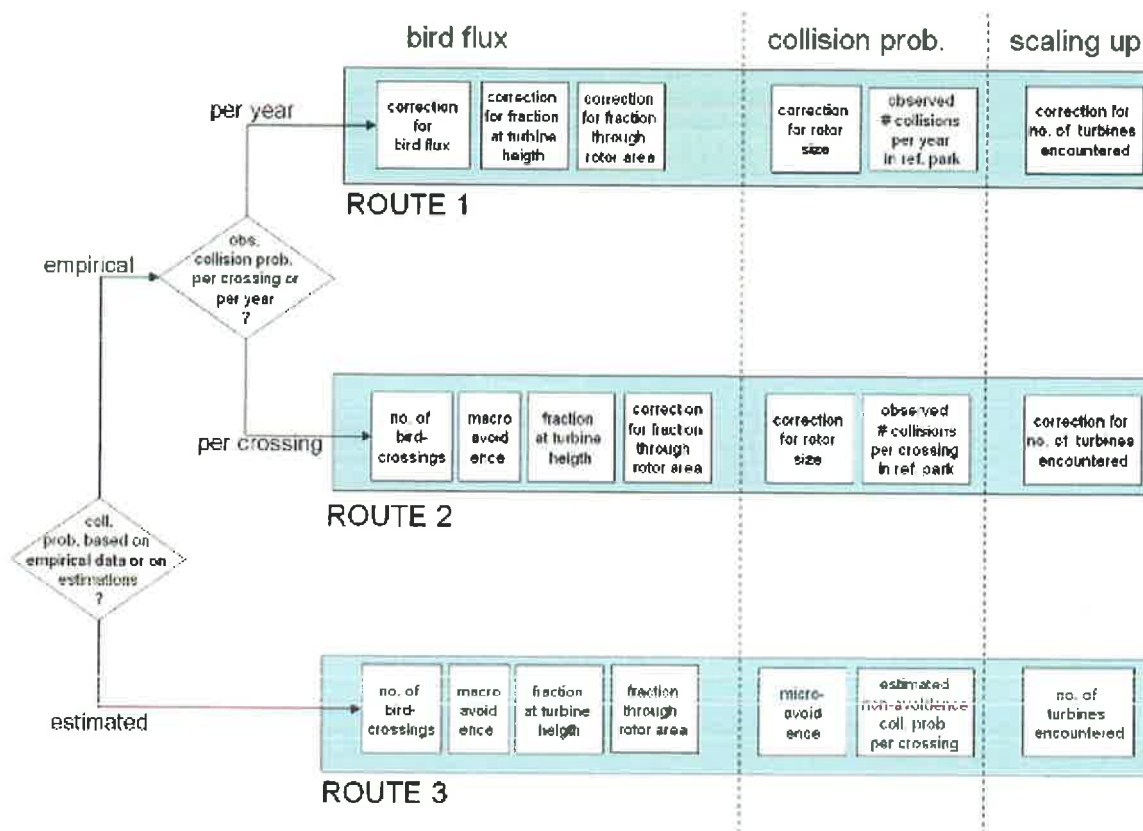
bird flux

collision prob.

scaling up

per year

correction for bird flux

correction for fraction at turbine heigth

correction for fraction through rotor area

correction for rotor size

observed # collisions per year in ref. park

correction for no. of turbines encountered

ROUTE 1

empirical

obs. collision prob. per crossing or per year ?

per crossing

no. of bird-crossings

macro avoid ence

fraction at turbine heigth

correction for fraction through rotor area

correction for rotor size

observed # collisions per crossing in ref. park

correction for no. of turbines encountered

ROUTE 2

coll. prob. based on empirical data or on estimations ?

estimated

no. of bird-crossings

macro avoid ence

fraction at turbine heigth

fraction through rotor area

micro-avoid ence

estimated non-avoidence coll. prob per crossing

no. of turbines encountered

ROUTE 3